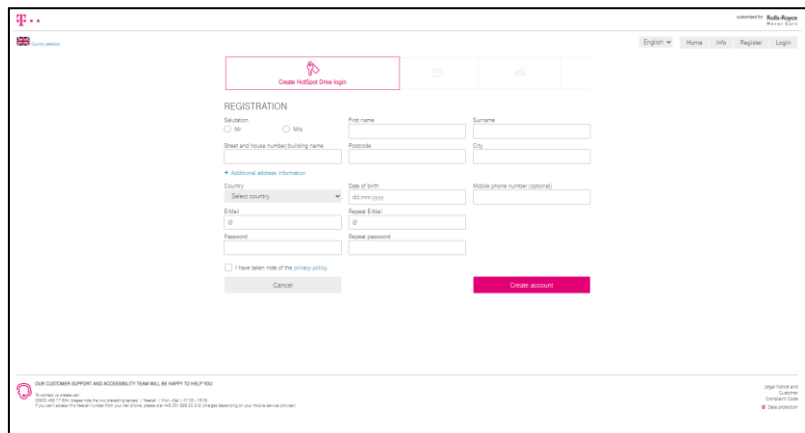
T · ·

customised for Rolls-Royce Motor Cars

Country selection

English | Home | Info | Register | Login

Create HotSpot Drive login

REGISTRATION

Salutation
Mr
Mrs

First name

Surname

Street and house number/building name

Postcode

City

+ Additional address information

Country
Select country

Date of birth
dd.mm.yyyy

Mobile phone number (optional)

E-Mail
@

Repeat E-Mail
@

Password

Repeat password

I have taken note of the privacy policy.

Cancel

Create account

OUR CUSTOMER SUPPORT AND ACCESSIBILITY TEAM WILL BE HAPPY TO HELP YOU

To contact us please call:
0800 330 77 834 (please note the two preceding zeroes) | Freecall | Mon.-Sat. | 07:00 - 19:00
If you can't access this freecall number from your cell phone, please dial +49 221 888 20 219 (charges depending on your mobile service provider)

Legal Notice and Customer Complaint Code
Data protection